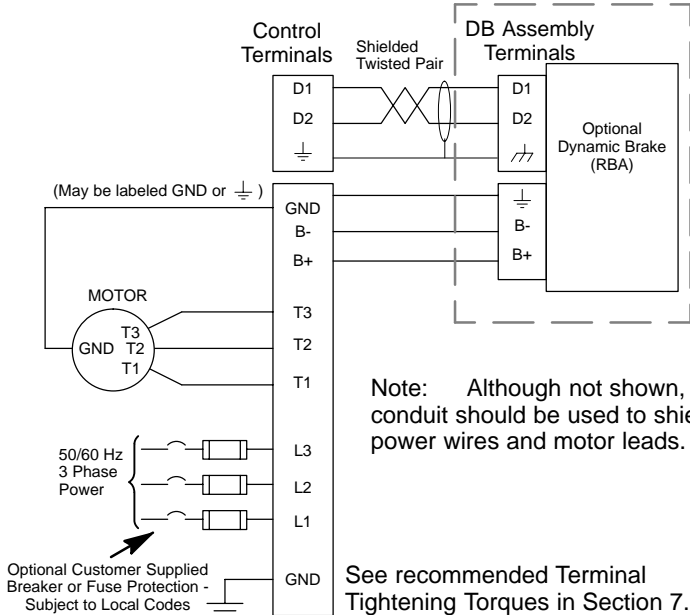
Control Terminals

Shielded Twisted Pair

DB Assembly Terminals

D1
D2
⏚

D1
D2

Optional Dynamic Brake (RBA)

(May be labeled GND or ⏚ )

GND
B-
B+

⏚
B-
B+

MOTOR

GND
T3
T2
T1

T3
T2
T1

Note: Although not shown, conduit should be used to shie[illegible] power wires and motor leads.

50/60 Hz 3 Phase Power

L3
L2
L1

Optional Customer Supplied Breaker or Fuse Protection - Subject to Local Codes

GND

See recommended Terminal Tightening Torques in Section 7.